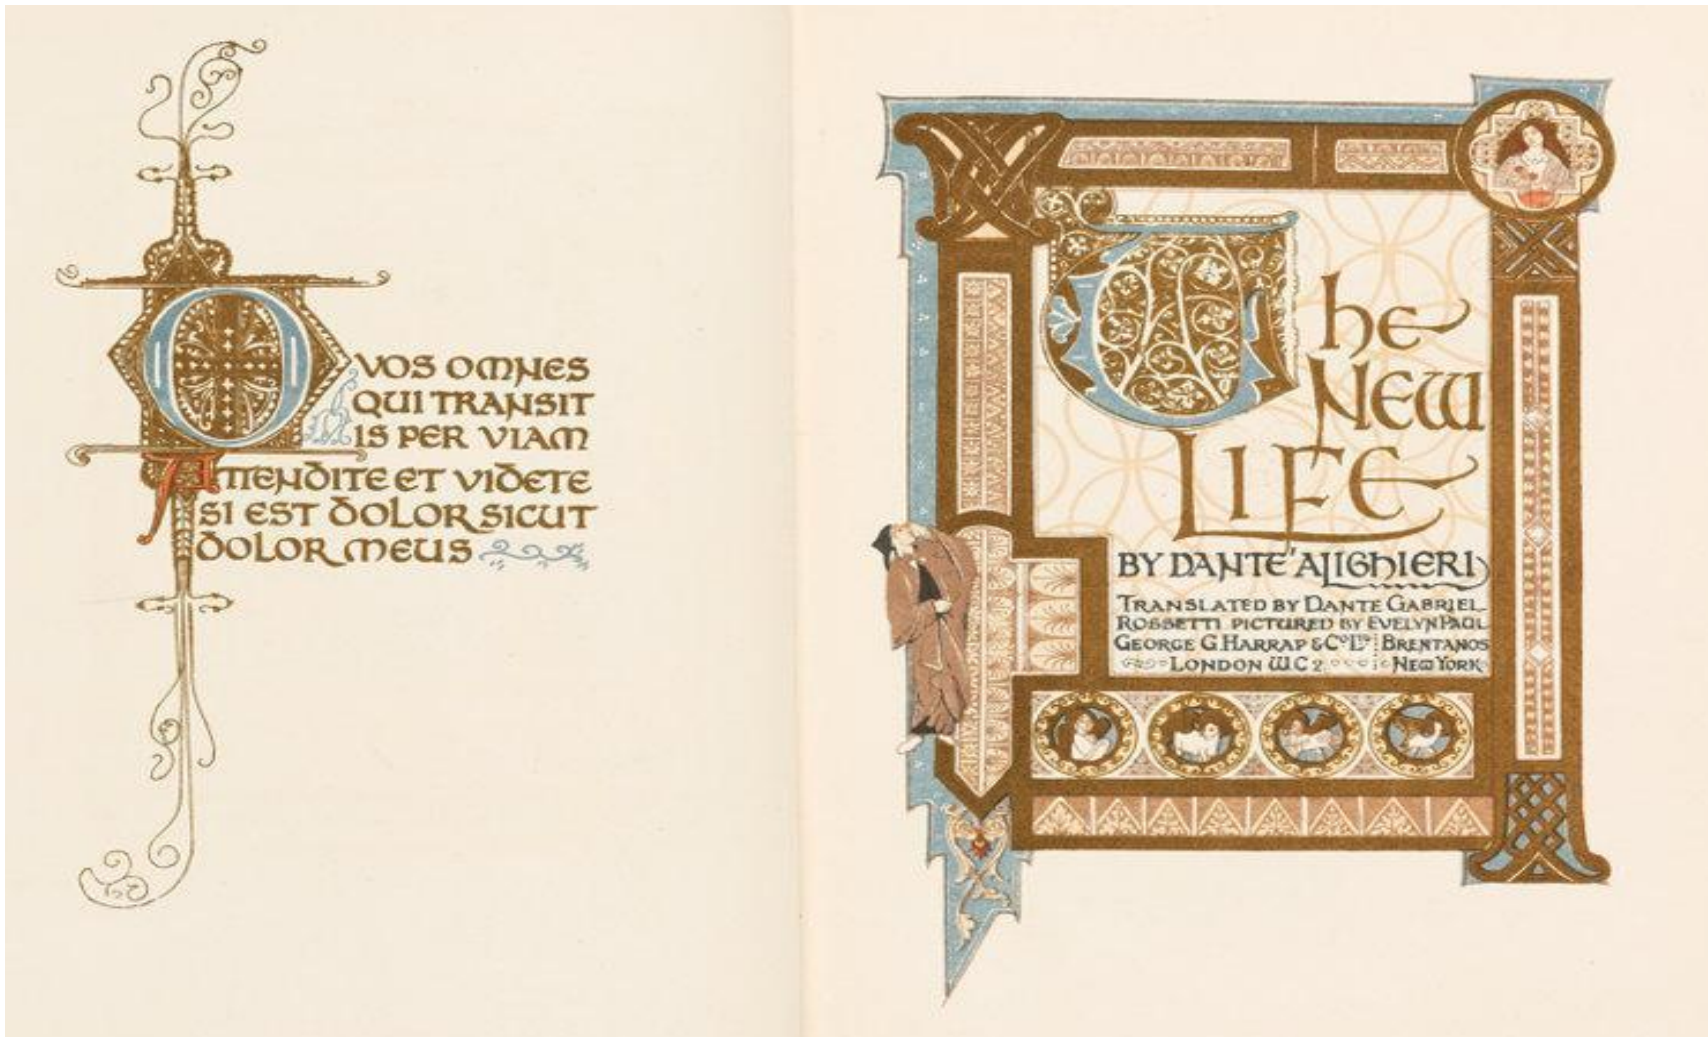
O VOS OMNES QUI TRANSIT IS PER VIAM ATTENDITE ET VIDETE SI EST DOLOR SICUT DOLOR MEUS

The New Life

BY DANTE ALIGHIERI

TRANSLATED BY DANTE GABRIEL ROSSETTI PICTURED BY EVELYN PAUL
GEORGE G. HARRAP & C$^{O}$ L$^{TD}$ LONDON W.C.2 | BRENTANOS NEW YORK